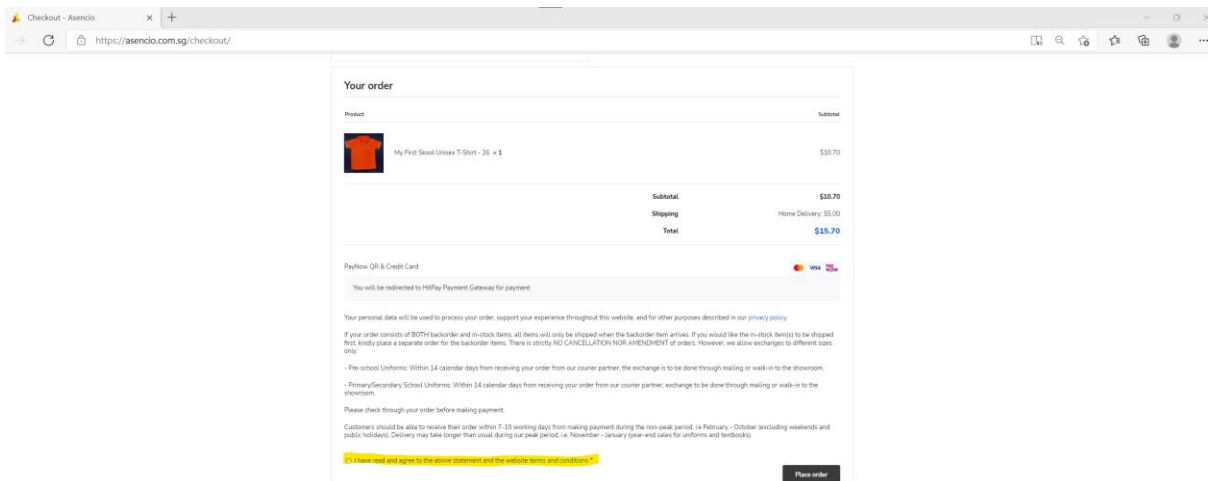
Checkout - Asencio

https://asencio.com.sg/checkout/

Your order

Product

Subtotal

My First Skool Unisex T-Shirt - 26 × 1

$10.70

Subtotal $10.70

Shipping Home Delivery: $5.00

Total $15.70

PayNow QR & Credit Card

VISA

You will be redirected to HitPay Payment Gateway for payment

Your personal data will be used to process your order, support your experience throughout this website, and for other purposes described in our privacy policy.

If your order consists of BOTH backorder and in-stock items, all items will only be shipped when the backorder item arrives. If you would like the in-stock item(s) to be shipped first, kindly place a separate order for the backorder items. There is strictly NO CANCELLATION NOR AMENDMENT of orders. However, we allow exchanges to different sizes only.

- Pre-school Uniforms: Within 14 calendar days from receiving your order from our courier partner, the exchange is to be done through mailing or walk-in to the showroom.

- Primary/Secondary School Uniforms: Within 14 calendar days from receiving your order from our courier partner, exchange to be done through mailing or walk-in to the showroom.

Please check through your order before making payment.

Customers should be able to receive their order within 7-10 working days from making payment during the non-peak period, i.e February - October (excluding weekends and public holidays). Delivery may take longer than usual during our peak period, i.e. November - January (year-end sales for uniforms and textbooks).

I have read and agree to the above statement and the website terms and conditions *

Place order